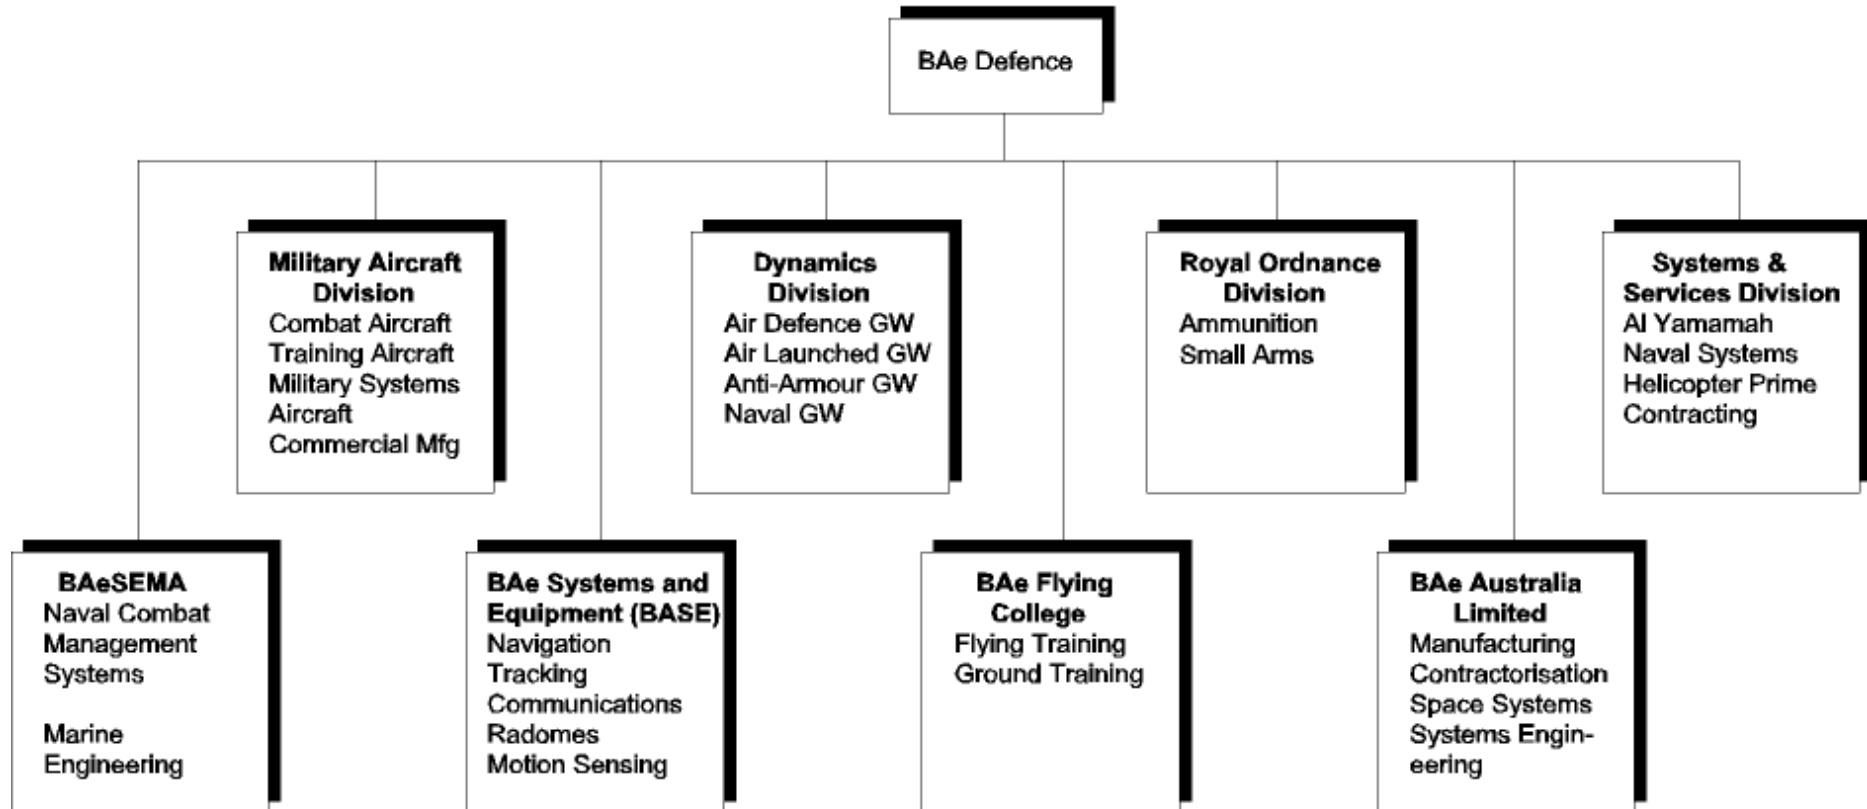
BAe Defence

Military Aircraft Division
Combat Aircraft
Training Aircraft
Military Systems
Aircraft
Commercial Mfg

Dynamics Division
Air Defence GW
Air Launched GW
Anti-Armour GW
Naval GW

Royal Ordnance Division
Ammunition
Small Arms

Systems & Services Division
Al Yamamah
Naval Systems
Helicopter Prime
Contracting

BAeSEMA
Naval Combat
Management
Systems

Marine
Engineering

BAe Systems and Equipment (BASE)
Navigation
Tracking
Communications
Radomes
Motion Sensing

BAe Flying College
Flying Training
Ground Training

BAe Australia Limited
Manufacturing
Contractorisation
Space Systems
Systems Engineering